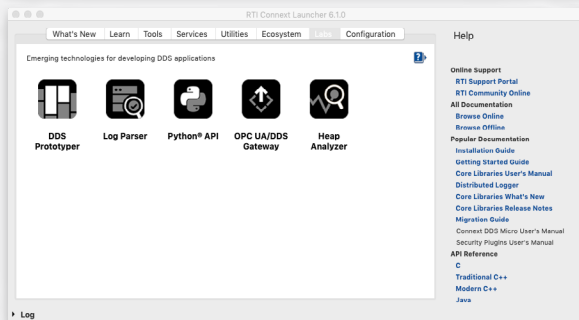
RTI Connext Launcher 6.1.0

What's New | Learn | Tools | Services | Utilities | Ecosystem | Labs | Configuration

Emerging technologies for developing DDS applications

?

DDS Prototyper

Log Parser

Python® API

OPC UA/DDS Gateway

Heap Analyzer

Help

Online Support
RTI Support Portal
RTI Community Online
All Documentation
Browse Online
Browse Offline
Popular Documentation
Installation Guide
Getting Started Guide
Core Libraries User's Manual
Distributed Logger
Core Libraries What's New
Core Libraries Release Notes
Migration Guide
Connext DDS Micro User's Manual
Security Plugins User's Manual
API Reference
C
Traditional C++
Modern C++
Java

Log